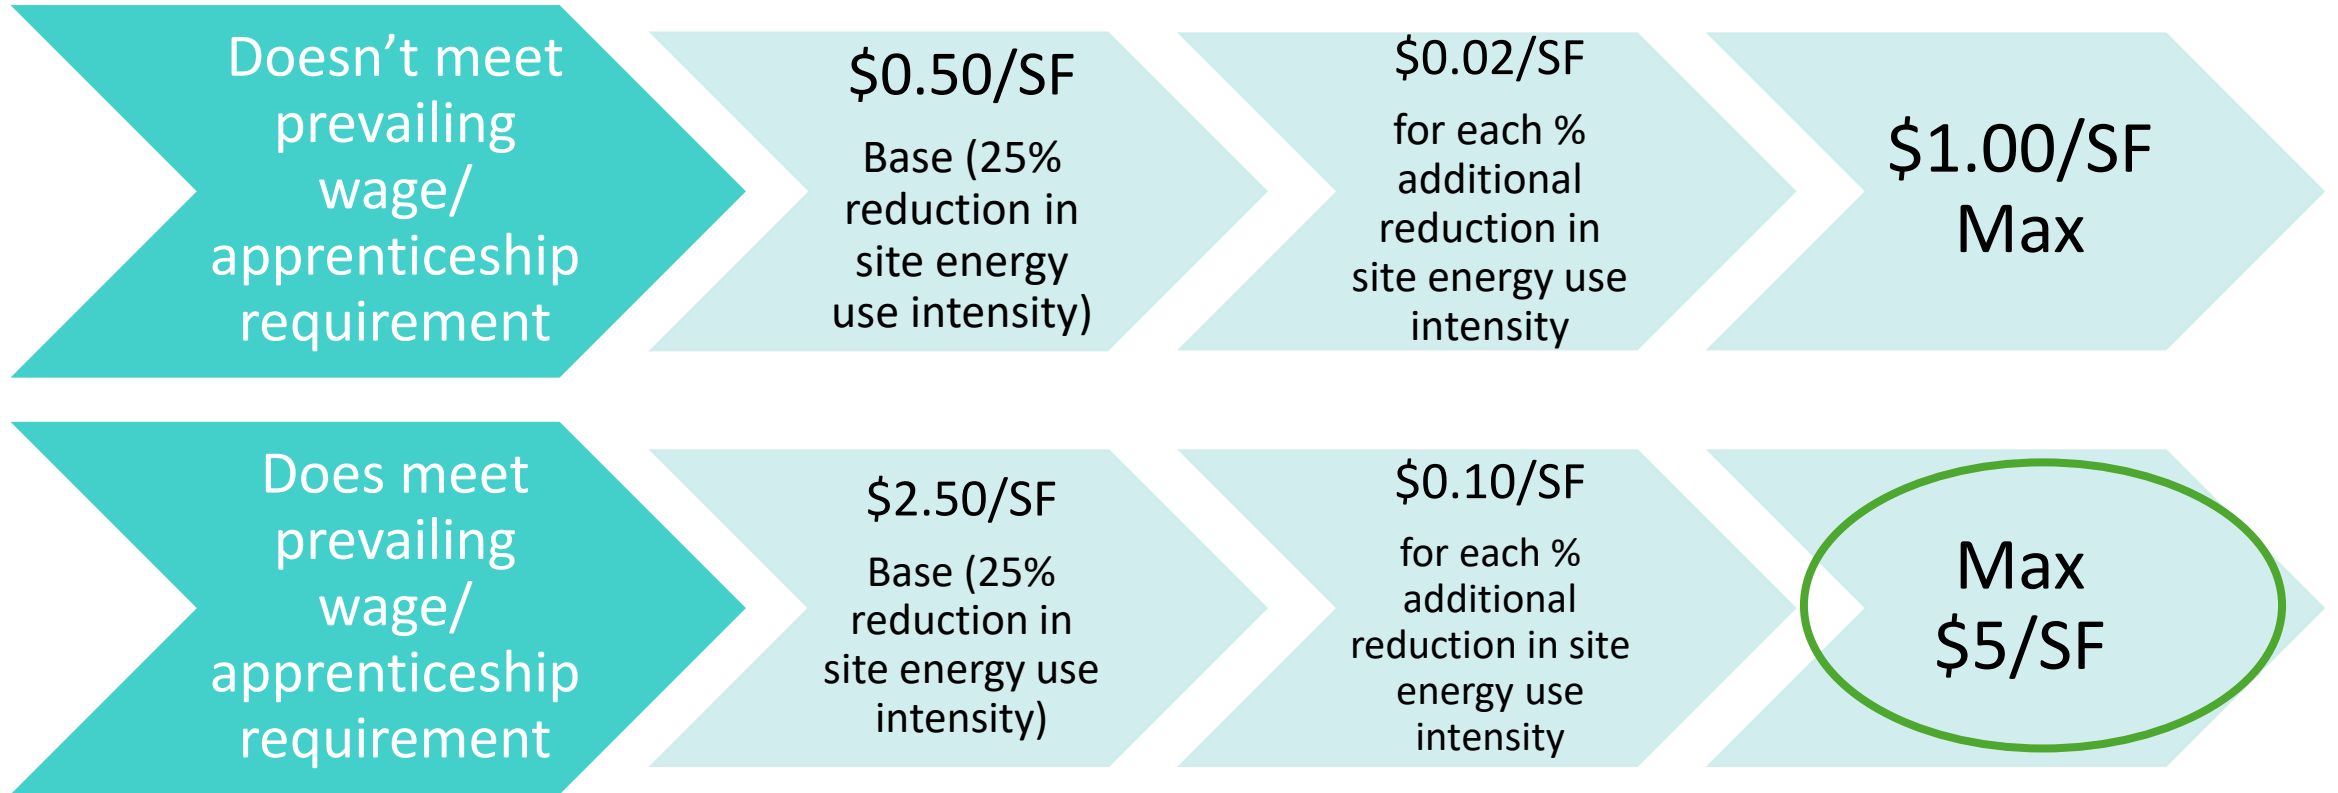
Doesn’t meet prevailing wage/ apprenticeship requirement

\$0.50/SF

Base (25% reduction in site energy use intensity)

\$0.02/SF

for each % additional reduction in site energy use intensity

\$1.00/SF Max

Does meet prevailing wage/ apprenticeship requirement

\$2.50/SF

Base (25% reduction in site energy use intensity)

\$0.10/SF

for each % additional reduction in site energy use intensity

Max \$5/SF